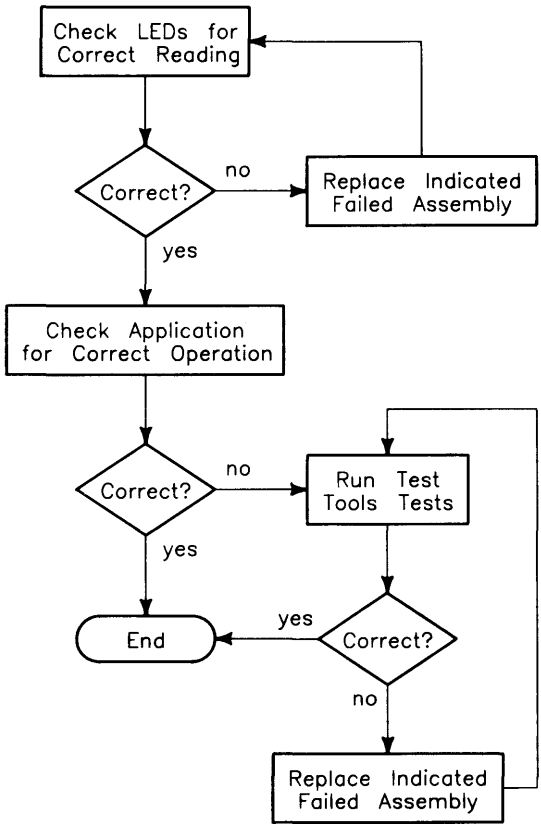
Check LEDs for Correct Reading

Correct?

no

Replace Indicated Failed Assembly

yes

Check Application for Correct Operation

Correct?

no

Run Test Tools Tests

yes

yes

End

Correct?

no

Replace Indicated Failed Assembly